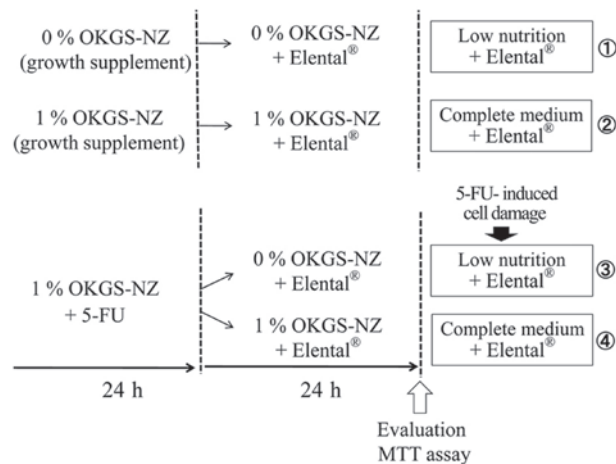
0 % OKGS-NZ
(growth supplement)

0 % OKGS-NZ
+ Elental®

Low nutrition
+ Elental®
①

1 % OKGS-NZ
(growth supplement)

1 % OKGS-NZ
+ Elental®

Complete medium
+ Elental®
②

5-FU- induced
cell damage

1 % OKGS-NZ
+ 5-FU

0 % OKGS-NZ
+ Elental®

Low nutrition
+ Elental®
③

1 % OKGS-NZ
+ Elental®

Complete medium
+ Elental®
④

24 h

24 h

Evaluation
MTT assay